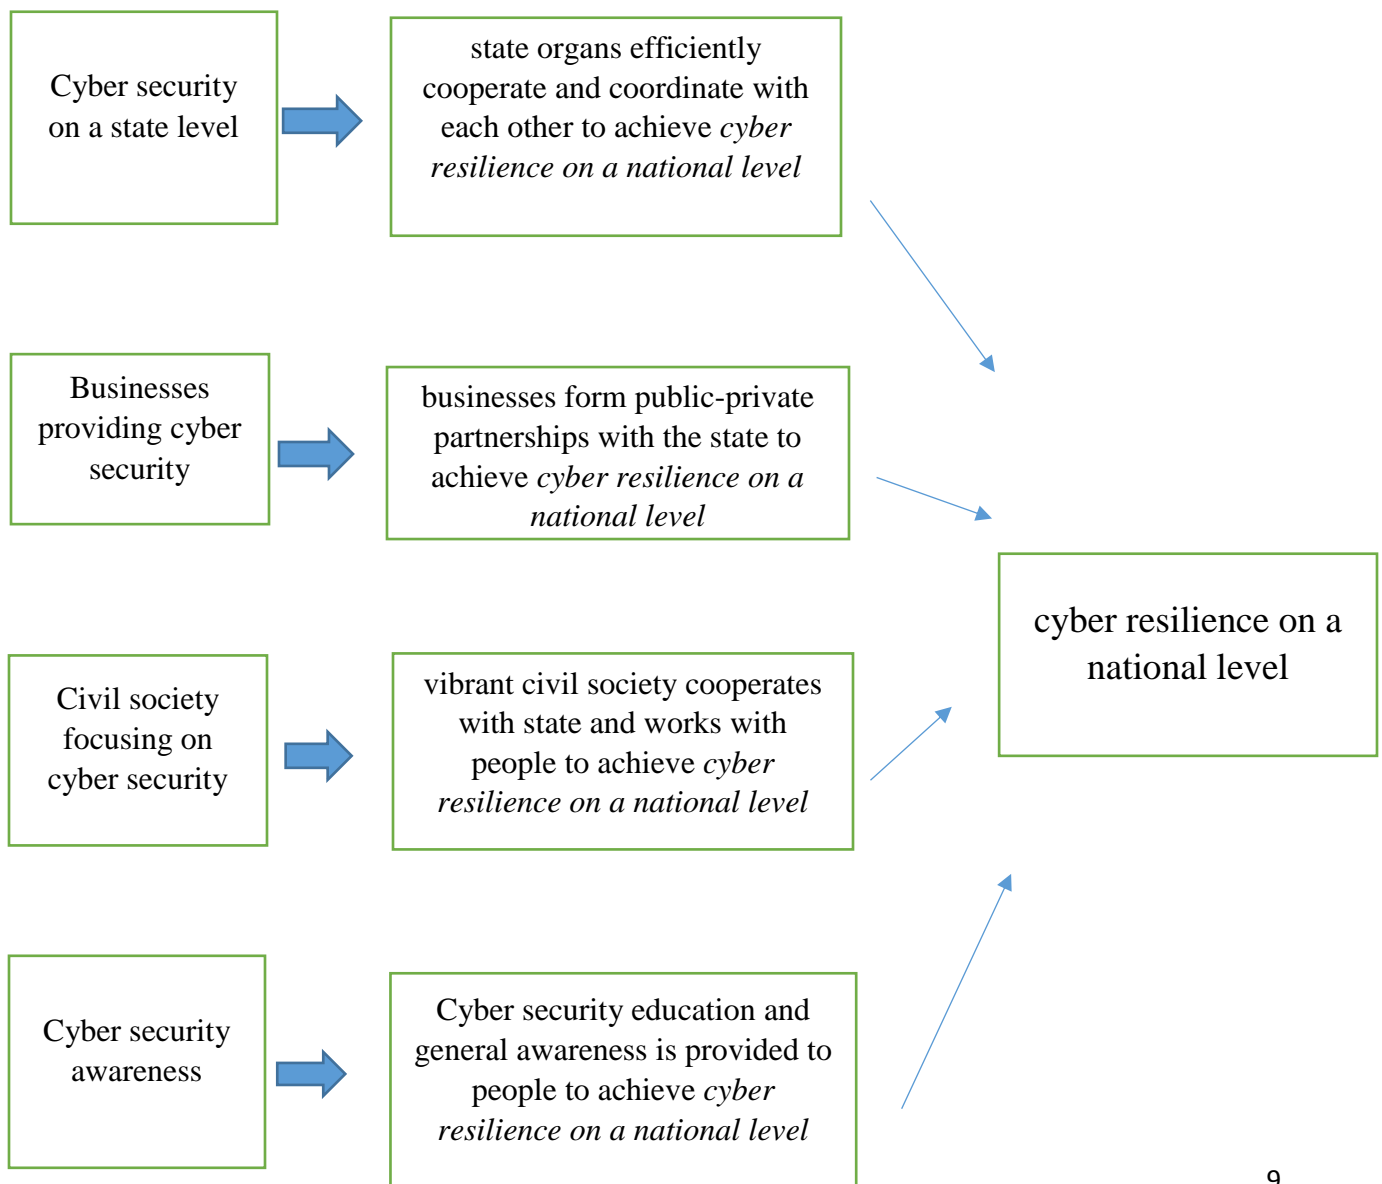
Cyber security on a state level

state organs efficiently cooperate and coordinate with each other to achieve *cyber resilience on a national level*

Businesses providing cyber security

businesses form public-private partnerships with the state to achieve *cyber resilience on a national level*

cyber resilience on a national level

Civil society focusing on cyber security

vibrant civil society cooperates with state and works with people to achieve *cyber resilience on a national level*

Cyber security awareness

Cyber security education and general awareness is provided to people to achieve *cyber resilience on a national level*

9